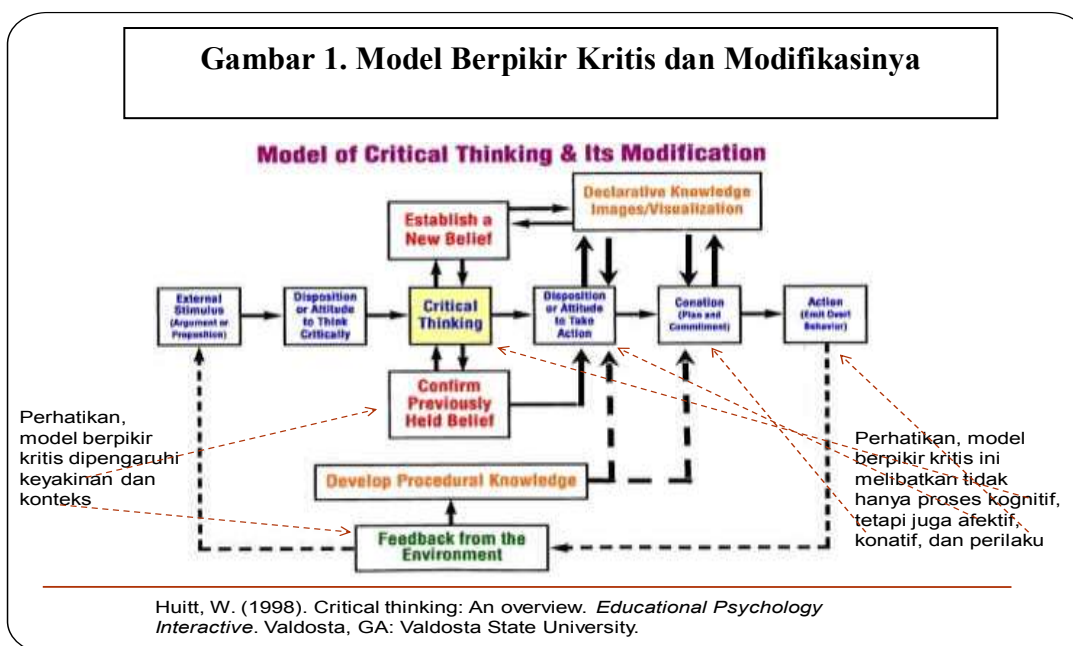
Gambar 1. Model Berpikir Kritis dan Modifikasinya

Model of Critical Thinking & Its Modification

Declarative Knowledge Images/Visualization

Establish a New Belief

External Stimulus (Argument or Proposition)

Disposition or Attitude to Think Critically

Critical Thinking

Disposition or Attitude to Take Action

Conation (Plan and Commitment)

Action (Emit Overt Behavior)

Confirm Previously Held Belief

Develop Procedural Knowledge

Feedback from the Environment

Perhatikan, model berpikir kritis dipengaruhi keyakinan dan konteks

Perhatikan, model berpikir kritis ini melibatkan tidak hanya proses kognitif, tetapi juga afektif, konatif, dan perilaku

Huitt, W. (1998). Critical thinking: An overview. *Educational Psychology Interactive*. Valdosta, GA: Valdosta State University.